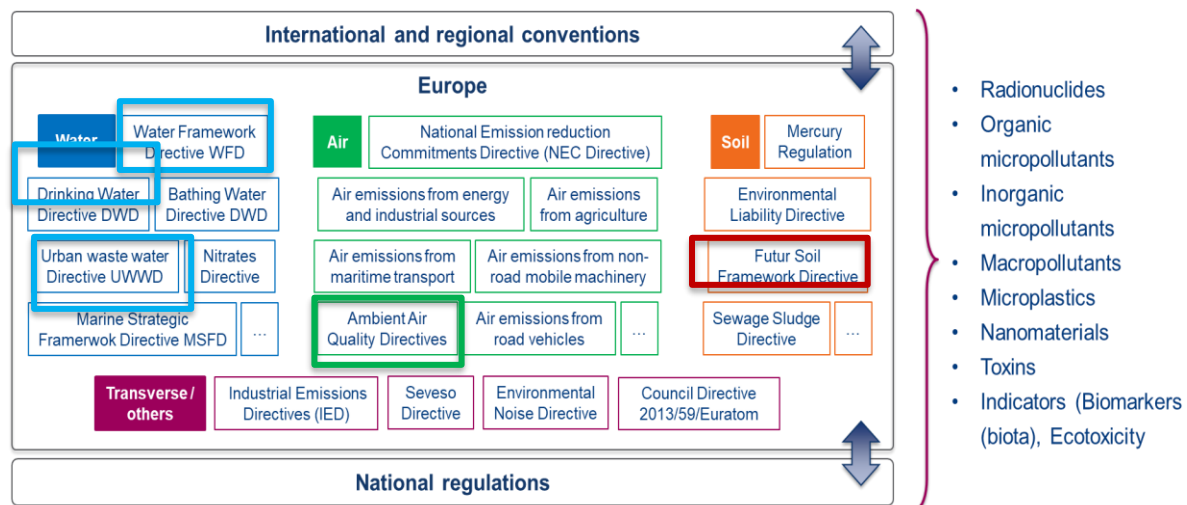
International and regional conventions

Europe

Water

Water Framework Directive WFD

Drinking Water Directive DWD

Bathing Water Directive DWD

Urban waste water Directive UWWD

Nitrates Directive

Marine Strategic Framerwok Directive MSFD

...

Air

National Emission reduction Commitments Directive (NEC Directive)

Air emissions from energy and industrial sources

Air emissions from agriculture

Air emissions from maritime transport

Air emissions from non-road mobile machinery

Ambient Air Quality Directives

Air emissions from road vehicles

...

Soil

Mercury Regulation

Environmental Liability Directive

Futur Soil Framework Directive

Sewage Sludge Directive

...

Transverse / others

Industrial Emissions Directives (IED)

Seveso Directive

Environmental Noise Directive

Council Directive 2013/59/Euratom

National regulations

• Radionuclides
• Organic micropollutants
• Inorganic micropollutants
• Macropollutants
• Microplastics
• Nanomaterials
• Toxins
• Indicators (Biomarkers (biota), Ecotoxicity